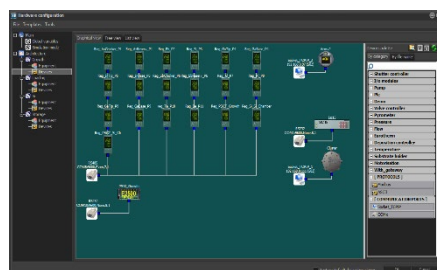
Hardware configuration

File Templates Tools

Graphical view Tree view List view

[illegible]

Categories

Shutter controller
Ion modules
Pump
Oven
Valve controller
Pyrometer
Pressure
Flux
Conditions
Deposition controller
Temperature
Substrate holder
Automation
OPC_gateway
PROTOCOLS
Profibus
Valve_DOOR
DOOR